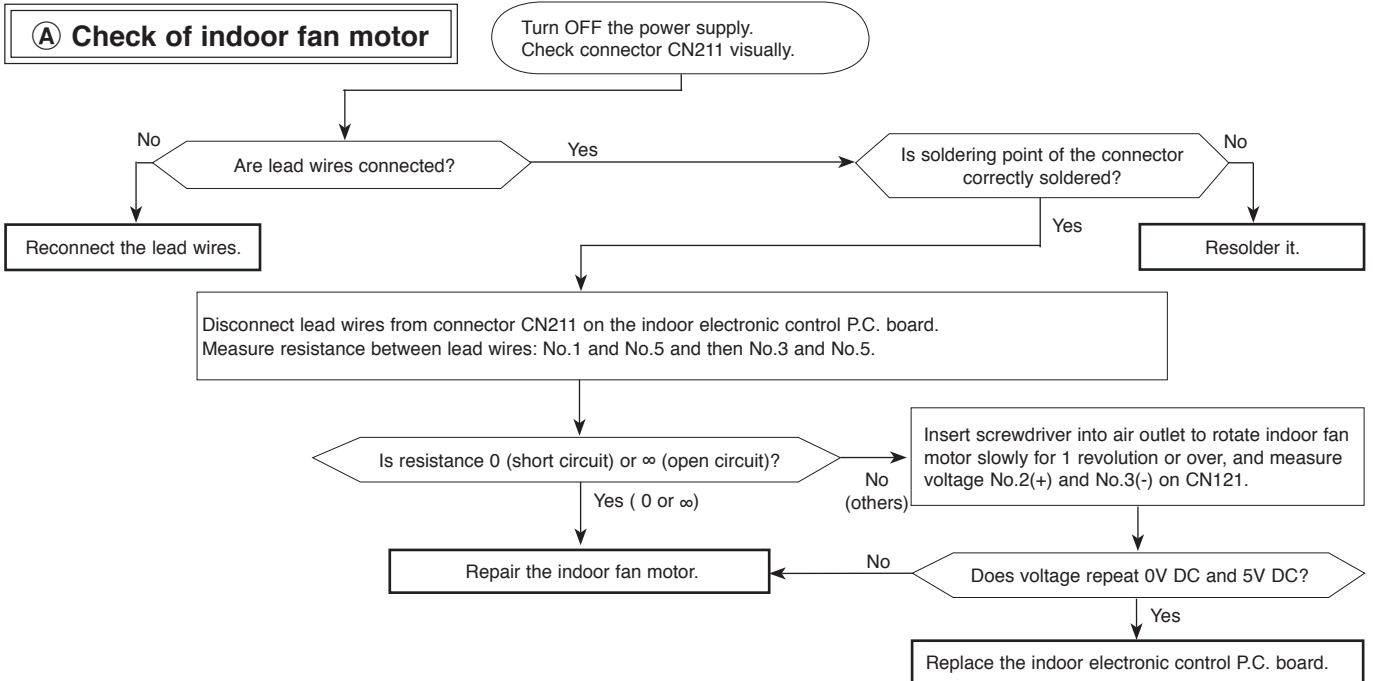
Ⓐ Check of indoor fan motor

Turn OFF the power supply.
Check connector CN211 visually.

No

Are lead wires connected?

Yes

Is soldering point of the connector correctly soldered?

No

Reconnect the lead wires.

Yes

Resolder it.

Disconnect lead wires from connector CN211 on the indoor electronic control P.C. board.
Measure resistance between lead wires: No.1 and No.5 and then No.3 and No.5.

Is resistance 0 (short circuit) or ∞ (open circuit)?

No (others)

Insert screwdriver into air outlet to rotate indoor fan motor slowly for 1 revolution or over, and measure voltage No.2(+) and No.3(-) on CN121.

Yes ( 0 or ∞)

Repair the indoor fan motor.

No

Does voltage repeat 0V DC and 5V DC?

Yes

Replace the indoor electronic control P.C. board.